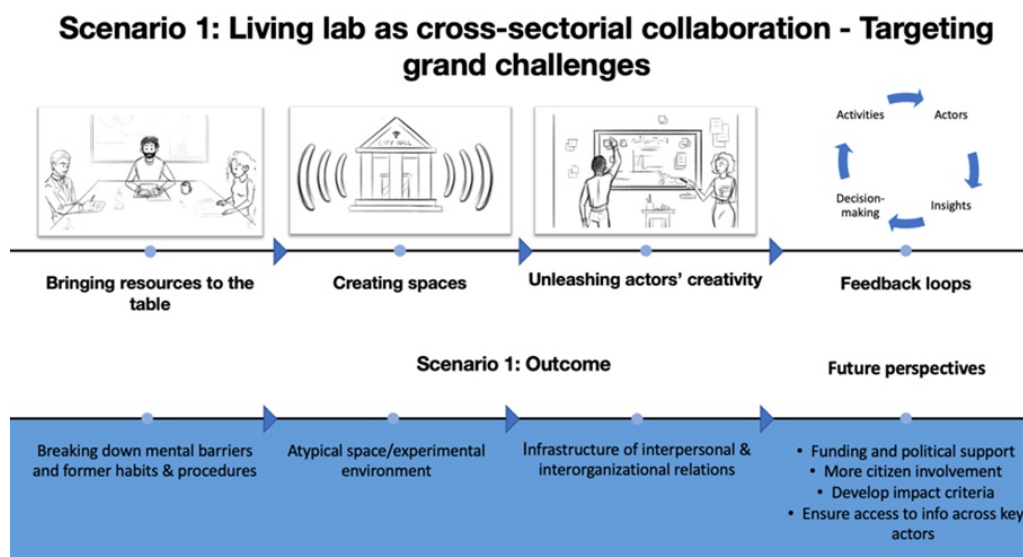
Scenario 1: Living lab as cross-sectorial collaboration - Targeting grand challenges

CITY HALL

Activities

Actors

Insights

Decision-making

Bringing resources to the table

Creating spaces

Unleashing actors' creativity

Feedback loops

Scenario 1: Outcome

Future perspectives

Breaking down mental barriers and former habits & procedures

Atypical space/experimental environment

Infrastructure of interpersonal & interorganizational relations

• Funding and political support
• More citizen involvement
• Develop impact criteria
• Ensure access to info across key actors